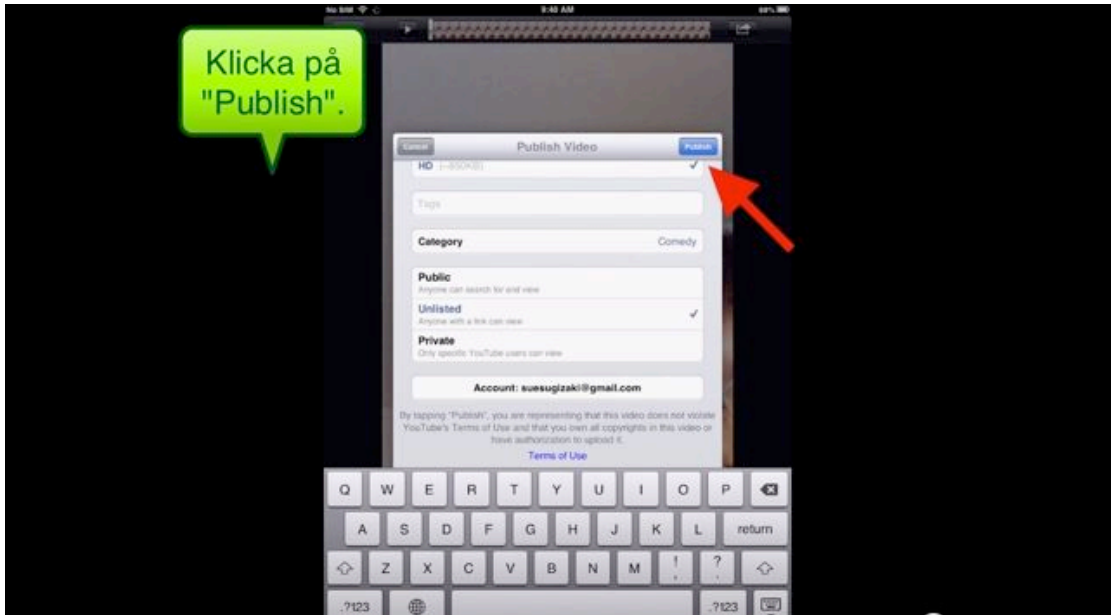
No SIM 9:40 AM 69%

Klicka på "Publish".

Cancel Publish Video Publish

HD (~850KB) ✓

Tags

Category Comedy

Public
Anyone can search for and view

Unlisted
Anyone with a link can view ✓

Private
Only specific YouTube users can view

Account: suesugizaki@gmail.com

By tapping "Publish", you are representing that this video does not violate YouTube's Terms of Use and that you own all copyrights in this video or have authorization to upload it.

Terms of Use

Q W E R T Y U I O P
A S D F G H J K L return
Z X C V B N M ! , ? .
.?123 .?123